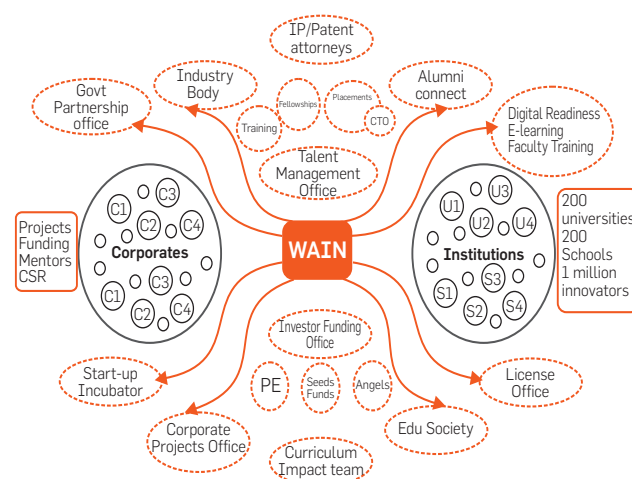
IP/Patent attorneys

Industry Body

Alumni connect

Govt Partnership office

Fellowships

Placements

Training

CTO

Digital Readiness E-learning Faculty Training

Talent Management Office

C1 C3 C2 C4 Corporates C3 C1 C2 C4

Projects Funding Mentors CSR

WAIN

U1 U3 U2 U4 Institutions S3 S1 S2 S4

200 universities 200 Schools 1 million innovators

Investor Funding Office

Start-up Incubator

PE

Seeds Funds

Angels

License Office

Corporate Projects Office

Edu Society

Curriculum Impact team